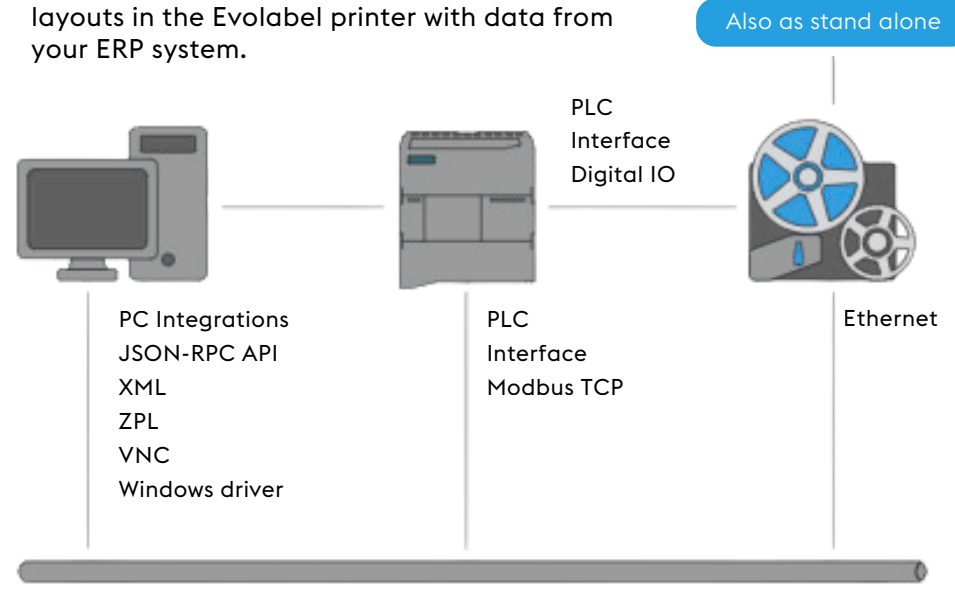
layouts in the Evolabel printer with data from your ERP system.

Also as stand alone

PLC
Interface
Digital IO

PC Integrations
JSON-RPC API
XML
ZPL
VNC
Windows driver

PLC
Interface
Modbus TCP

Ethernet